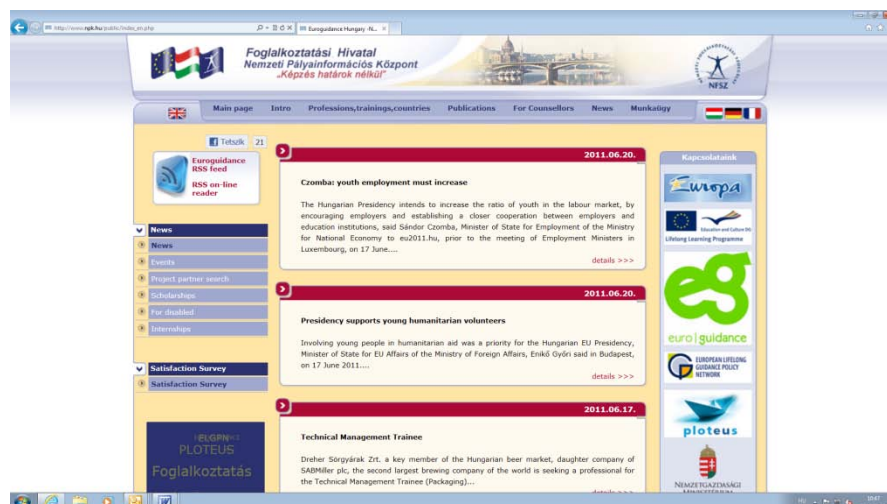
http://www.npk.hu/public/index_en.php
Euroguidance Hungary - N...

Foglalkoztatási Hivatal
Nemzeti Pályainformációs Központ
„Képzés határok nélkül"

NFSZ

Main page | Intro | Professions,trainings,countries | Publications | For Counsellors | News | Munkatúgy

Tetszik 21

Euroguidance RSS feed
RSS on-line reader

News
News
Events
Project partner search
Scholarships
For disabled
Internships

Satisfaction Survey
Satisfaction Survey

PLOTEUS
Foglalkoztatás

2011.06.20.

Czomba: youth employment must increase

The Hungarian Presidency intends to increase the ratio of youth in the labour market, by encouraging employers and establishing a closer cooperation between employers and education institutions, said Sándor Czomba, Minister of State for Employment of the Ministry for National Economy to eu2011.hu, prior to the meeting of Employment Ministers in Luxembourg, on 17 June....

details >>>

2011.06.20.

Presidency supports young humanitarian volunteers

Involving young people in humanitarian aid was a priority for the Hungarian EU Presidency, Minister of State for EU Affairs of the Ministry of Foreign Affairs, Enikő Győri said in Budapest, on 17 June 2011....

details >>>

2011.06.17.

Technical Management Trainee

Dreher Sörgyárak Zrt. a key member of the Hungarian beer market, daughter company of SABMiller plc, the second largest brewing company of the world is seeking a professional for the Technical Management Trainee (Packaging)...

details >>>

Kapcsolataink
Europa
Education and Culture DG
Lifelong Learning Programme
euro|guidance
EUROPEAN LIFELONG GUIDANCE POLICY NETWORK
ploteus
NEMZETGAZDASÁGI MINISZTÉRIUM